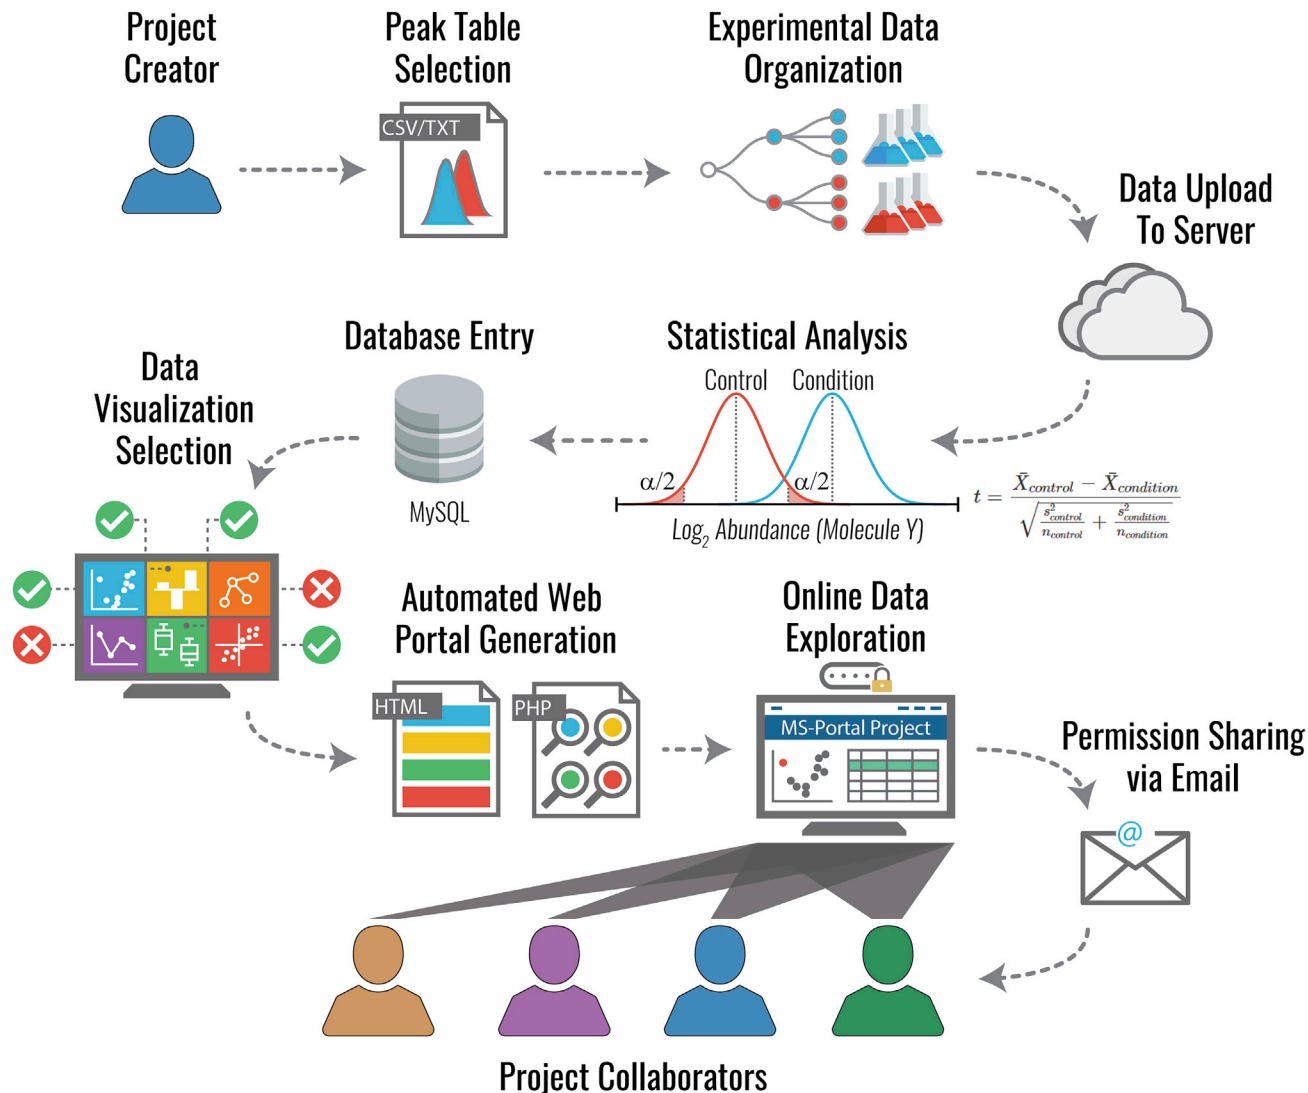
Project Creator

Peak Table Selection

CSV/TXT

Experimental Data Organization

Data Upload To Server

Database Entry

MySQL

Statistical Analysis

Control

Condition

$\alpha/2$

$\alpha/2$

$Log_2$ Abundance (Molecule Y)

$t = \frac{\bar{X}_{control} - \bar{X}_{condition}}{\sqrt{\frac{s^2_{control}}{n_{control}} + \frac{s^2_{condition}}{n_{condition}}}}$

Data Visualization Selection

Automated Web Portal Generation

HTML

PHP

Online Data Exploration

MS-Portal Project

Permission Sharing via Email

@

Project Collaborators